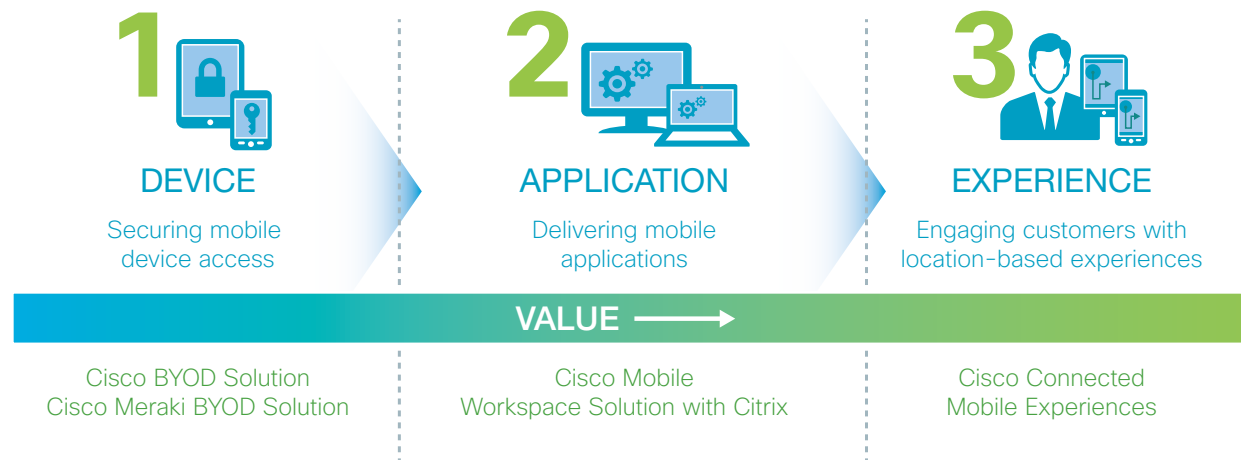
1

DEVICE

Securing mobile device access

2

APPLICATION

Delivering mobile applications

3

EXPERIENCE

Engaging customers with location-based experiences

VALUE

Cisco BYOD Solution
Cisco Meraki BYOD Solution

Cisco Mobile Workspace Solution with Citrix

Cisco Connected Mobile Experiences